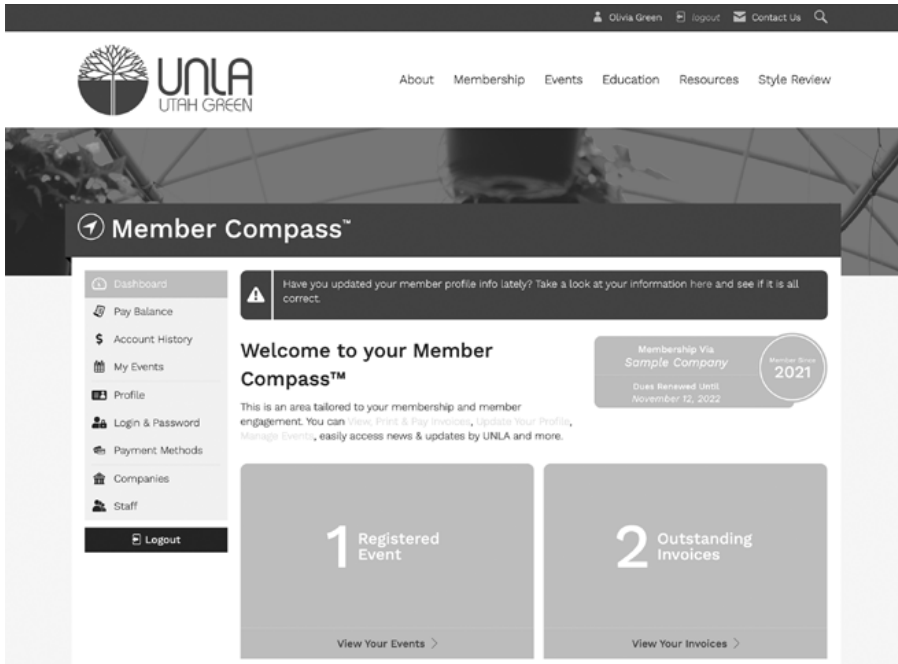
Olivia Green logout Contact Us

UNLA
UTAH GREEN

About Membership Events Education Resources Style Review

Member Compass™

Dashboard
Pay Balance
Account History
My Events
Profile
Login & Password
Payment Methods
Companies
Staff
Logout

Have you updated your member profile info lately? Take a look at your information here and see if it is all correct.

Welcome to your Member Compass™

This is an area tailored to your membership and member engagement. You can View, Print & Pay Invoices, Update Your Profile, Manage Events, easily access news & updates by UNLA and more.

Membership Via
Sample Company
Dues Renewed Until
November 12, 2022
Member Since
2021

1 Registered Event
View Your Events >

2 Outstanding Invoices
View Your Invoices >